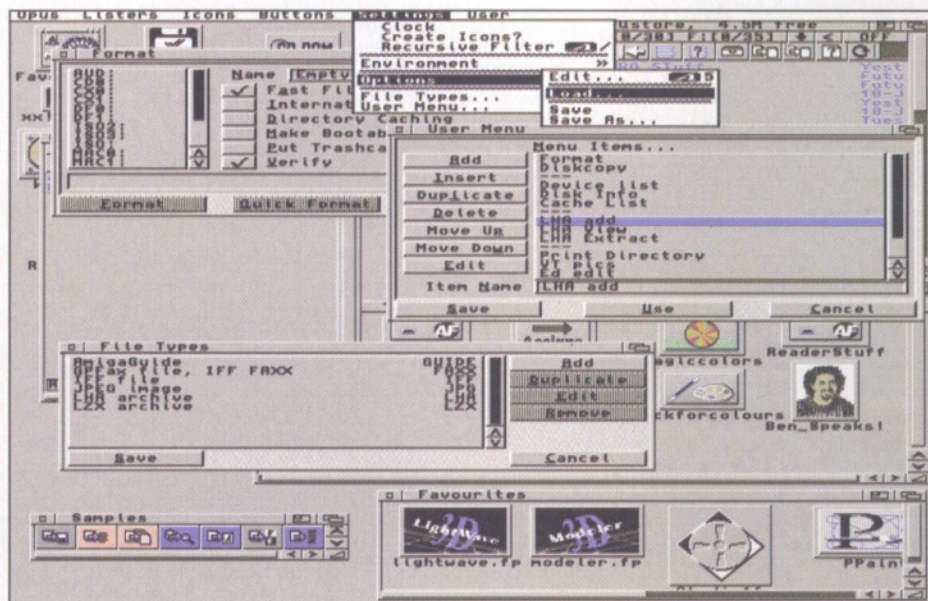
Opus Listers Icons Buttons Settings User

Clock
Create Icons?
Recursive Filter
Environment
Options
File Types...
User Menu...

Edit...
Load...
Save
Save As...

Ustore, 4.5M free

Format
AUD:
CC0:
CC0:
DF0:
DF1:
DF2:
ISO0:
ISO1:
MAC1:
Name Empty
Fast File
International
Directory Caching
Make Bootable
Put Trashcan
Verify
Format
Quick Format

User Menu
Menu Items...
Add
Insert
Duplicate
Delete
Move Up
Move Down
Edit
Format
Diskcopy
Device list
Disk Info
Cache List
LHA add
LHA View
LHA Extract
Print Directory
VT pics
Ed edit
Item Name LHA add
Save
Use
Cancel

File Types
AmigaGuide GUIDE
GPFax file, IFF FAXX FAXX
JPEG file JPG
JPEG image JPG
LHA archive LHA
LZX archive LZX
Add
Duplicate
Edit
Remove
Save
Cancel

Magiccolors
ReaderStuff
ckforcolours
Ben_Speaks!

Samples

Favourites
Lightwave
Modeler
lightwave.fp
modeler.fp
PPaint